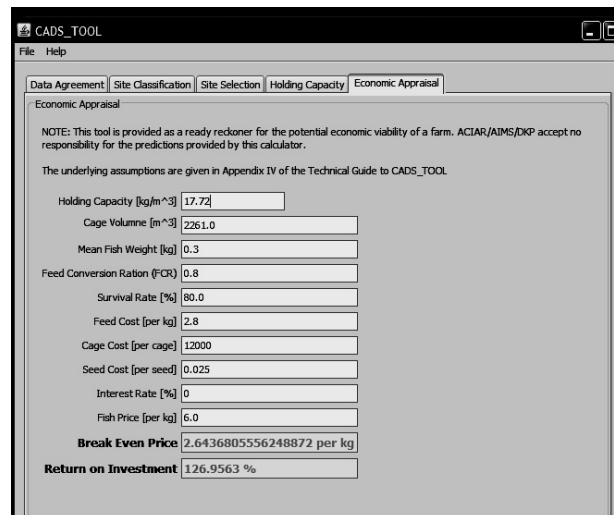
CADS_TOOL

File Help

Data Agreement | Site Classification | Site Selection | Holding Capacity | Economic Appraisal

Economic Appraisal

NOTE: This tool is provided as a ready reckoner for the potential economic viability of a farm. ACIAR/AIMS/DKP accept no responsibility for the predictions provided by this calculator.

The underlying assumptions are given in Appendix IV of the Technical Guide to CADS_TOOL

Holding Capacity [kg/m^3] 17.72

Cage Volumne [m^3] 2261.0

Mean Fish Weight [kg] 0.3

Feed Conversion Ration (FCR) 0.8

Survival Rate [%] 80.0

Feed Cost [per kg] 2.8

Cage Cost [per cage] 12000

Seed Cost [per seed] 0.025

Interest Rate [%] 0

Fish Price [per kg] 6.0

Break Even Price 2.6436805556248872 per kg

Return on Investment 126.9563 %